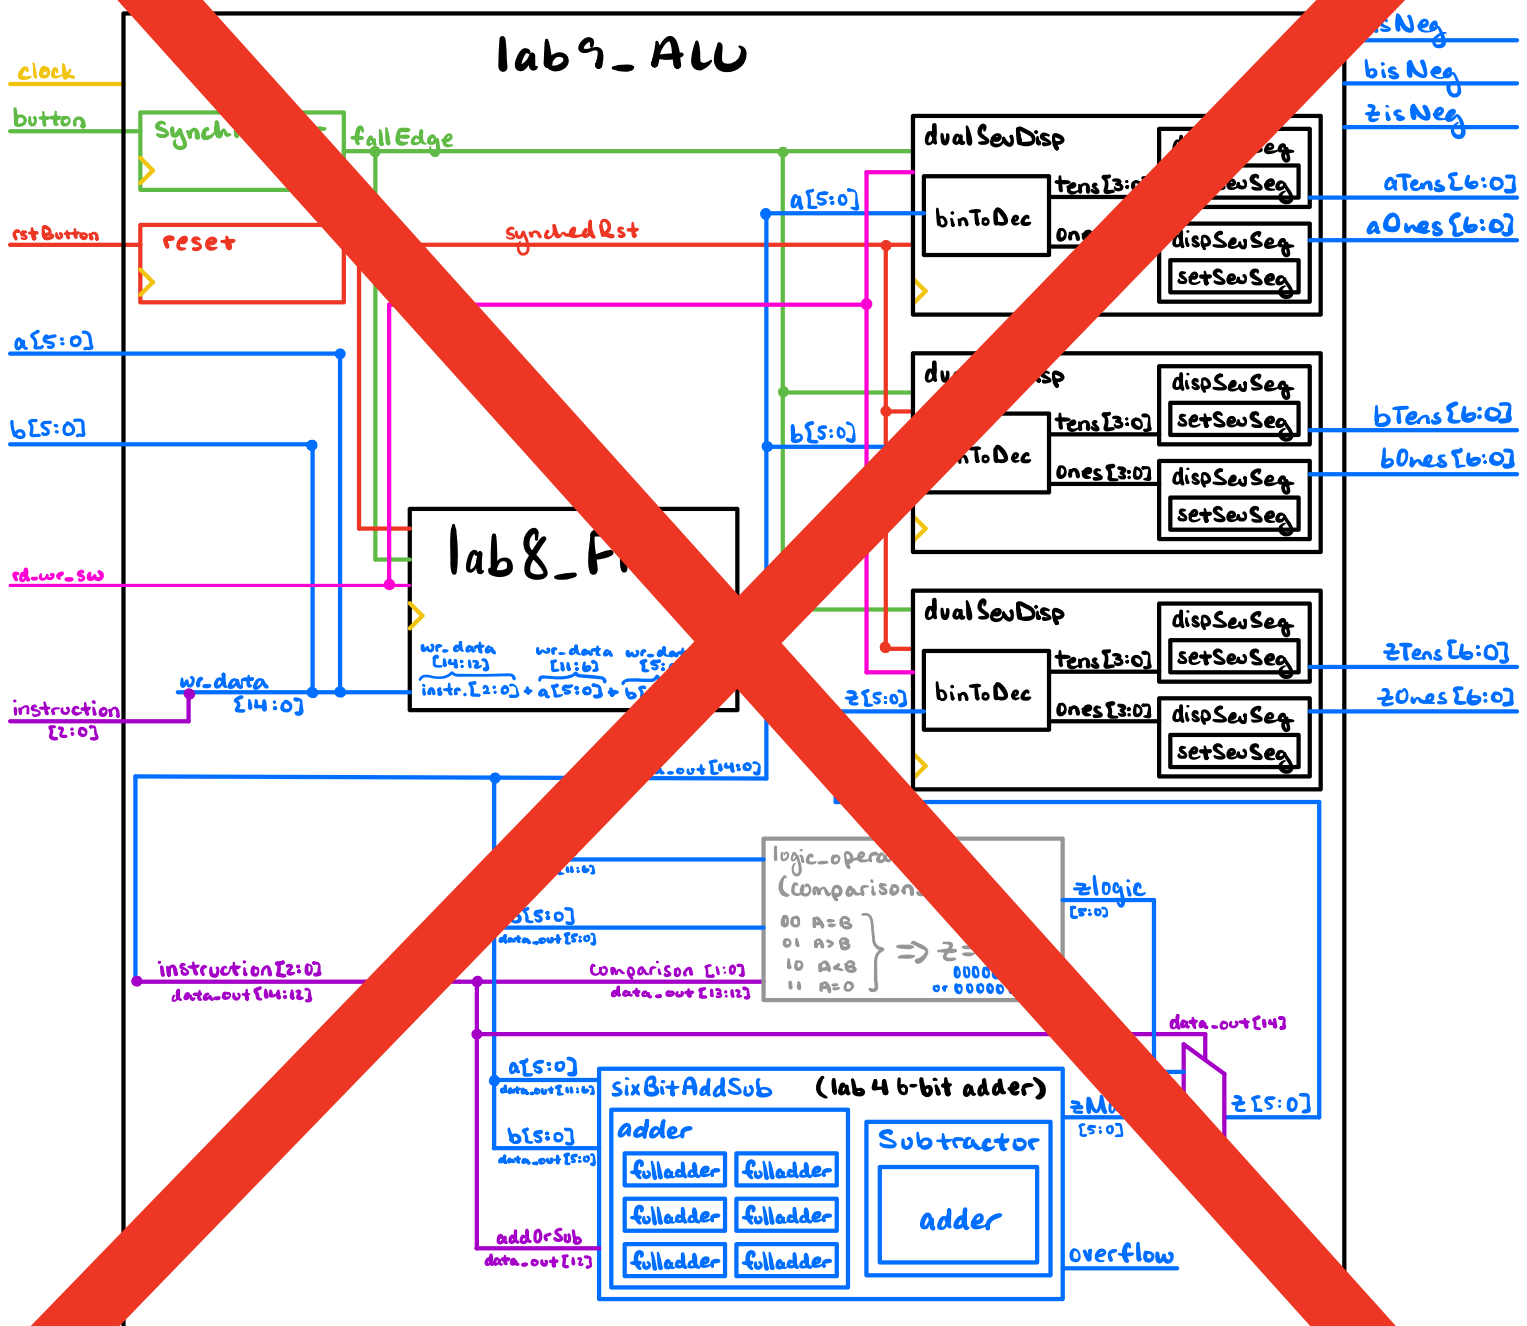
lab9_ALU

clock
button
rstButton
a[5:0]
b[5:0]
rd_wr_sw
instruction [2:0]

Synch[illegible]
fallEdge
reset
synchedRst

lab8_F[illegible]
wr_data [14:12]
wr_data [11:6]
wr_da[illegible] [5:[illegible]
instr.[2:0] + a[5:0] + b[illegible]
wr_data [14:0]

dualSevDisp
binToDec
tens[3:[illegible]
one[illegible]
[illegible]Seg
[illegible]evSeg
dispSevSeg
setSevSeg
a[5:0]

du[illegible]sp
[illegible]nToDec
tens[3:0]
ones[3:0]
dispSevSeg
setSevSeg
dispSevSeg
setSevSeg
b[5:0]

dualSevDisp
binToDec
tens[3:0]
ones[3:0]
dispSevSeg
setSevSeg
dispSevSeg
setSevSeg
z[5:0]

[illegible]sNeg
bisNeg
zisNeg
aTens[6:0]
aOnes[6:0]
bTens[6:0]
bOnes[6:0]
zTens[6:0]
zOnes[6:0]

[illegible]_out[14:0]
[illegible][11:6]
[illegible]b[5:0]
data_out[5:0]
logic_opera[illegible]
(comparison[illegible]
00 A=B
01 A>B
10 A<B
11 A=0
=> z=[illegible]
0000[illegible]
or 00000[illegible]
instruction[2:0]
data_out[14:12]
comparison [1:0]
data_out[13:12]
zlogic [5:0]
data_out[14]
z[5:0]
zM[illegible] [5:0]

a[5:0]
data_out[11:6]
b[5:0]
data_out[5:0]
addOrSub
data_out[12]
sixBitAddSub (lab4 6-bit adder)
adder
fulladder
fulladder
fulladder
fulladder
fulladder
fulladder
Subtractor
adder
overflow